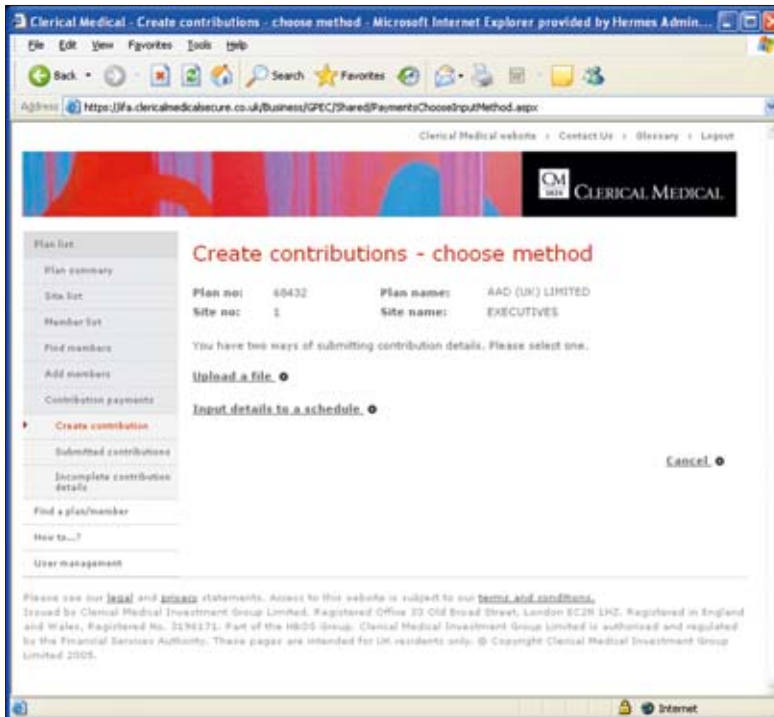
Clerical Medical - Create contributions - choose method - Microsoft Internet Explorer provided by Hermes Admin...

File Edit View Favorites Tools Help

Back Search Favorites

Address https://ifa.clericalmedicalsecure.co.uk/Business/GPEC/Shared/PaymentsChooseInputMethod.aspx

Clerical Medical website › Contact Us › Glossary › Logout

CM HBOS CLERICAL MEDICAL

Plan list
Plan summary
Site list
Member list
Find members
Add members
Contribution payments
Create contribution
Submitted contributions
Incomplete contribution details
Find a plan/member
How to...?
User management

Create contributions - choose method

| Plan no: | 68432 | Plan name: | AAD (UK) LIMITED |
|---|---|---|---|
| Site no: | 1 | Site name: | EXECUTIVES |

You have two ways of submitting contribution details. Please select one.

Upload a file

Input details to a schedule

Cancel

Please see our legal and privacy statements. Access to this website is subject to our terms and conditions. Issued by Clerical Medical Investment Group Limited. Registered Office 33 Old Broad Street, London EC2N 1HZ. Registered in England and Wales, Registered No. 3196171. Part of the HBOS Group. Clerical Medical Investment Group Limited is authorised and regulated by the Financial Services Authority. These pages are intended for UK residents only. © Copyright Clerical Medical Investment Group Limited 2005.

Internet